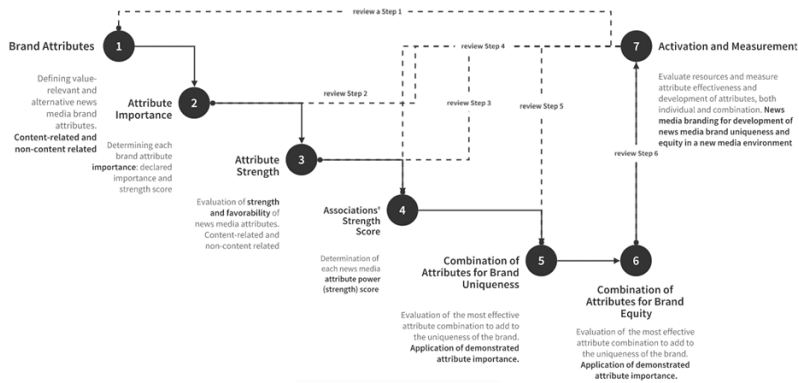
review a Step 1

Brand Attributes 1

Defining value-relevant and alternative news media brand attributes. **Content-related and non-content related**

review Step 4

7 Activation and Measurement

Evaluate resources and measure attribute effectiveness and development of attributes, both individual and combination. **News media branding for development of news media brand uniqueness and equity in a new media environment**

Attribute Importance 2

review Step 2

review Step 3

review Step 5

Determining each brand attribute **importance**: declared importance and strength score

Attribute Strength 3

review Step 6

Evaluation of **strength and favorability** of news media attributes. Content-related and non-content related

Associations' Strength Score 4

Determination of each news media **attribute power (strength)** score

Combination of Attributes for Brand Uniqueness 5

6

Combination of Attributes for Brand Equity

Evaluation of the most effective attribute combination to add to the uniqueness of the brand. **Application of demonstrated attribute importance.**

Evaluation of the most effective attribute combination to add to the uniqueness of the brand. **Application of demonstrated attribute importance.**